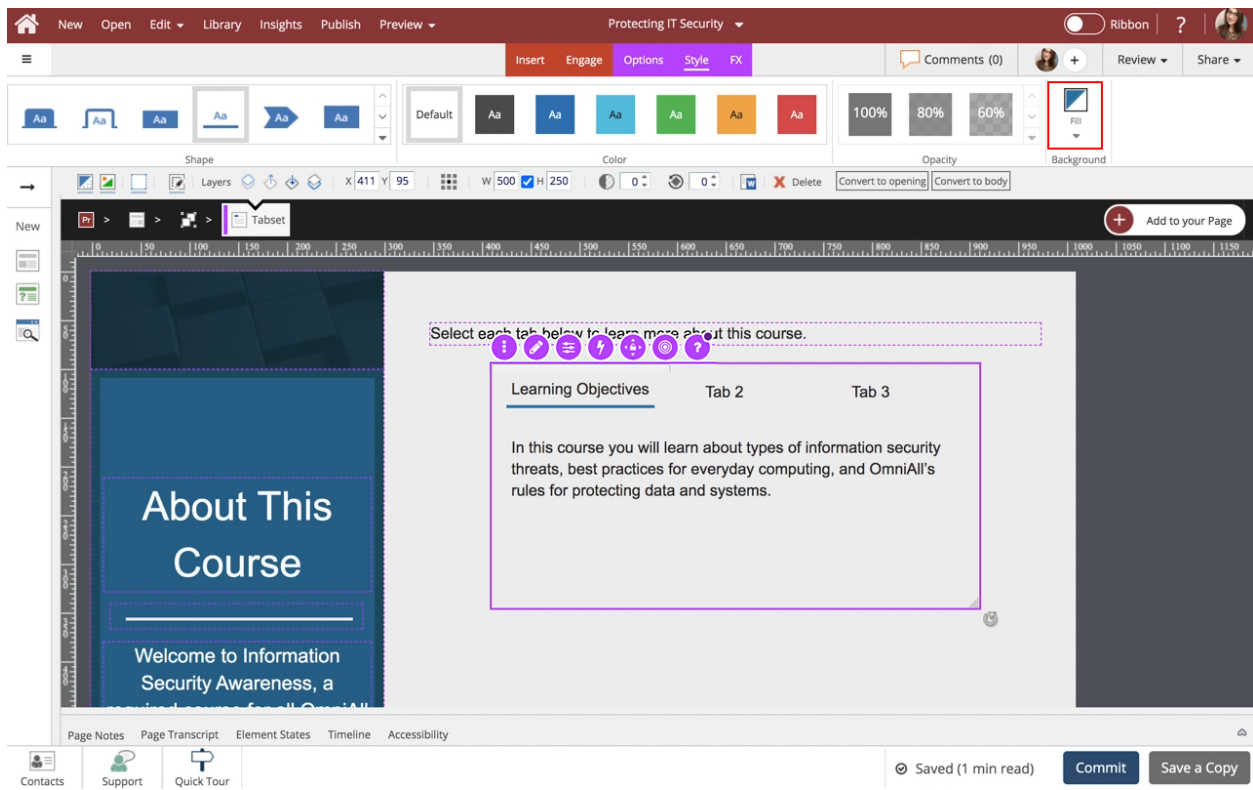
New Open Edit Library Insights Publish Preview
Protecting IT Security
Ribbon ?
Insert Engage Options Style FX
Comments (0)
Review Share
Aa Aa Aa Aa Aa Aa
Shape
Default Aa Aa Aa Aa Aa Aa
Color
100% 80% 60%
Opacity
Fill
Background
Layers X 411 Y 95 W 500 H 250 0 0 Delete Convert to opening Convert to body
New
Pr > > > Tabset
Add to your Page
Select each tab below to learn more about this course.
Learning Objectives Tab 2 Tab 3
In this course you will learn about types of information security threats, best practices for everyday computing, and OmniAll's rules for protecting data and systems.
About This Course
Welcome to Information Security Awareness, a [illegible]
Page Notes Page Transcript Element States Timeline Accessibility
Contacts Support Quick Tour
Saved (1 min read) Commit Save a Copy